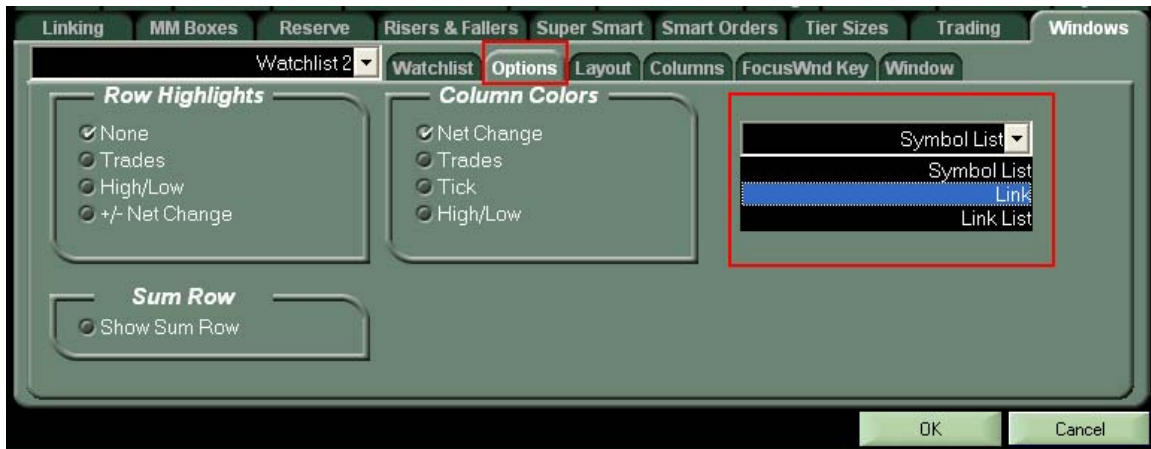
Linking MM Boxes Reserve Risers & Fallers Super Smart Smart Orders Tier Sizes Trading Windows

Watchlist 2

Watchlist Options Layout Columns FocusWnd Key Window

Row Highlights
None
Trades
High/Low
+/- Net Change

Column Colors
Net Change
Trades
Tick
High/Low

Symbol List
Symbol List
Link
Link List

Sum Row
Show Sum Row

OK Cancel